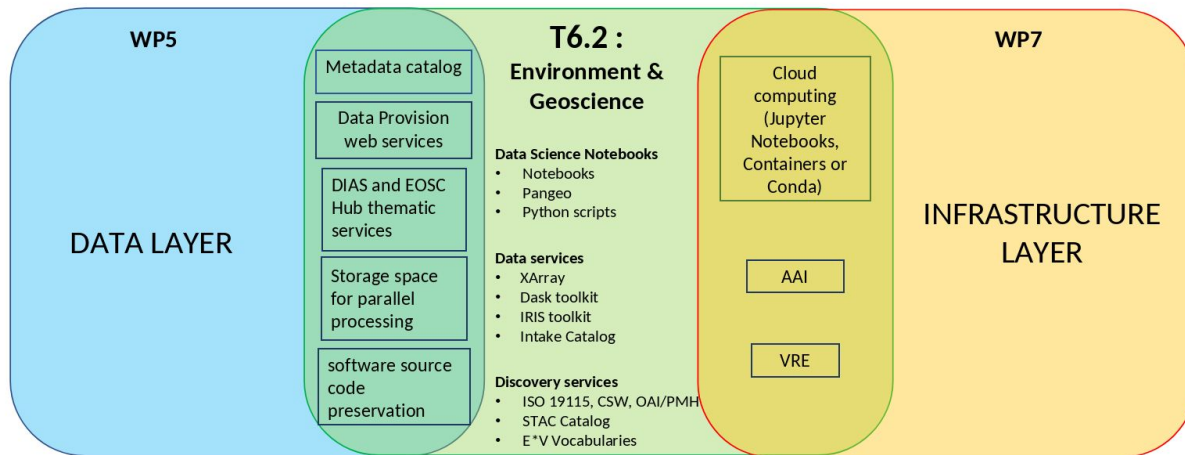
WP5

DATA LAYER

Metadata catalog

Data Provision web services

DIAS and EOSC Hub thematic services

Storage space for parallel processing

software source code preservation

T6.2 :
Environment & Geoscience

Data Science Notebooks
- Notebooks
- Pangeo
- Python scripts

Data services
- XArray
- Dask toolkit
- IRIS toolkit
- Intake Catalog

Discovery services
- ISO 19115, CSW, OAI/PMH
- STAC Catalog
- E*V Vocabularies

Cloud computing (Jupyter Notebooks, Containers or Conda)

AAI

VRE

WP7

INFRASTRUCTURE LAYER